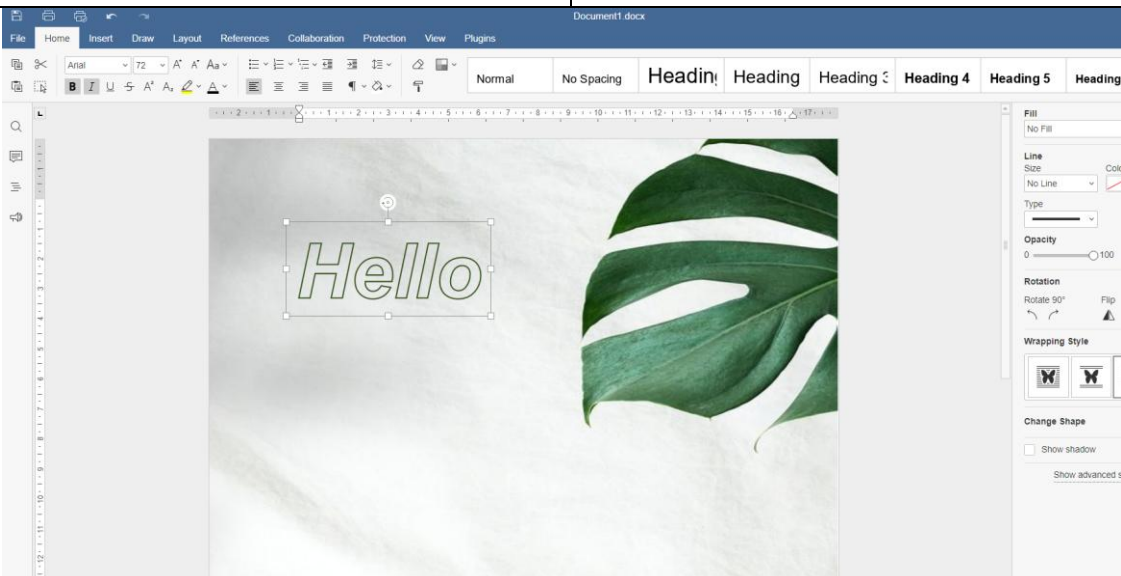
Document1.docx

File Home Insert Draw Layout References Collaboration Protection View Plugins

Arial 72

Normal No Spacing Headin Heading Heading 3 Heading 4 Heading 5 Heading

Hello

Fill
No Fill

Line
Size
Colo
No Line

Type

Opacity
0 100

Rotation
Rotate 90°
Flip

Wrapping Style

Change Shape

Show shadow

Show advanced s